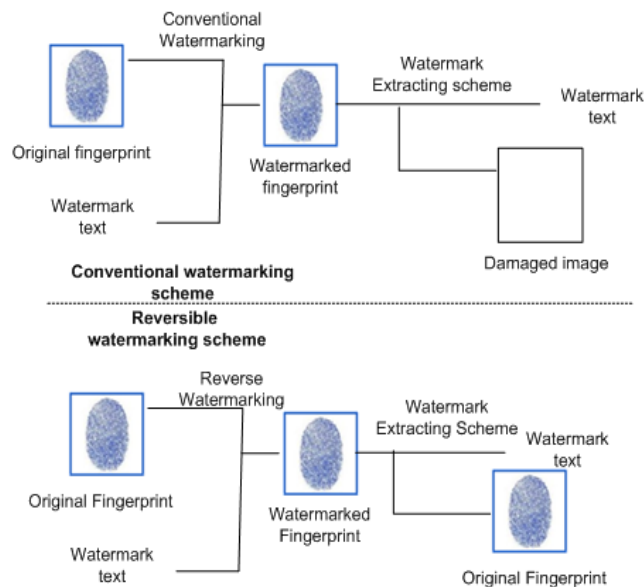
Conventional Watermarking

Original fingerprint

Watermark text

Watermarked fingerprint

Watermark Extracting scheme

Watermark text

Damaged image

Conventional watermarking scheme

Reversible watermarking scheme

Reverse Watermarking

Original Fingerprint

Watermark text

Watermarked Fingerprint

Watermark Extracting Scheme

Watermark text

Original Fingerprint